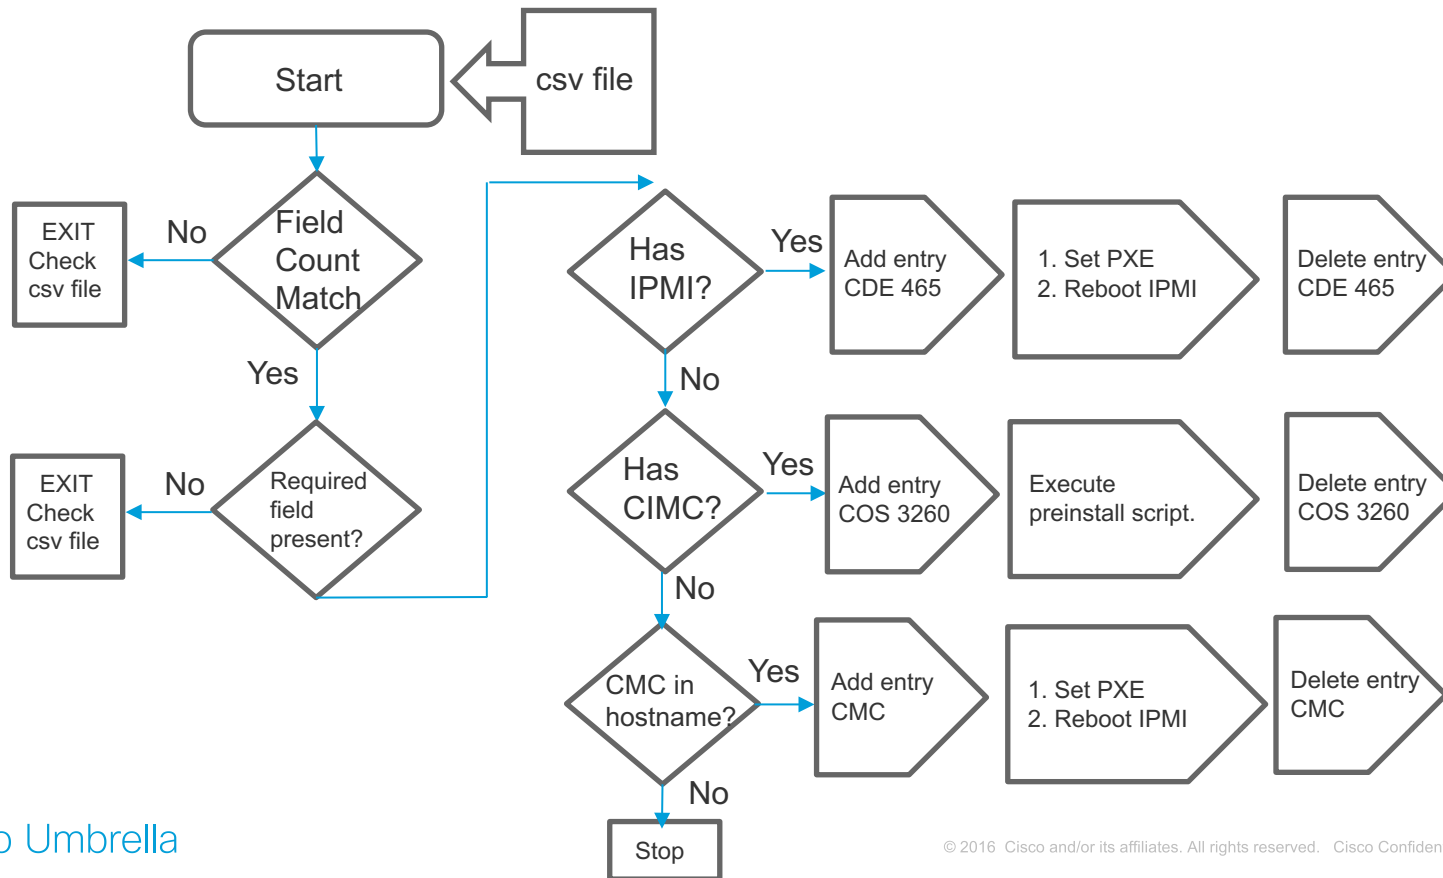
Start

csv file

Field Count Match

No

EXIT Check csv file

Yes

Required field present?

No

EXIT Check csv file

Has IPMI?

Yes

Add entry CDE 465

1. Set PXE
2. Reboot IPMI

Delete entry CDE 465

No

Has CIMC?

Yes

Add entry COS 3260

Execute preinstall script.

Delete entry COS 3260

No

CMC in hostname?

Yes

Add entry CMC

1. Set PXE
2. Reboot IPMI

Delete entry CMC

No

Stop

o Umbrella

© 2016 Cisco and/or its affiliates. All rights reserved. Cisco Confiden